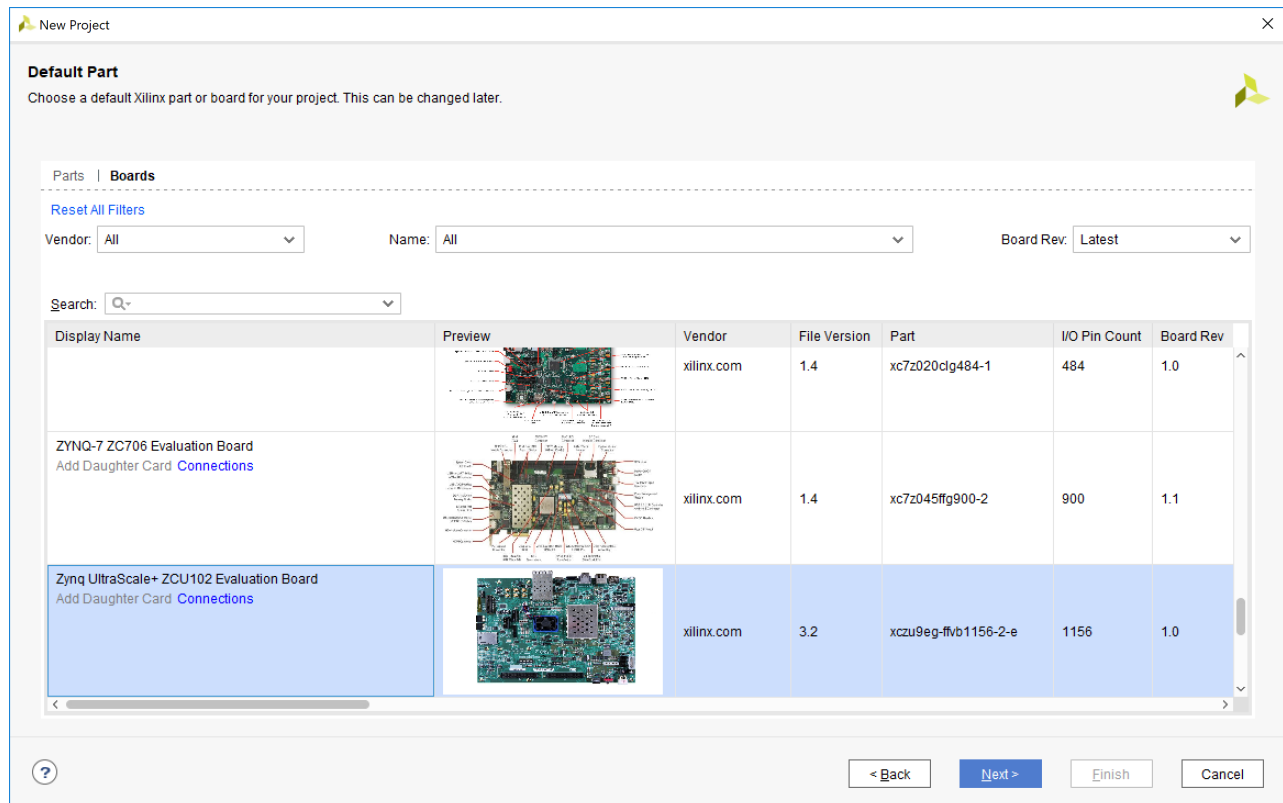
New Project

Default Part

Choose a default Xilinx part or board for your project. This can be changed later.

Parts | Boards

Reset All Filters

Vendor: All

Name: All

Board Rev: Latest

Search:

| Display Name | Preview | Vendor | File Version | Part | I/O Pin Count | Board Rev |
|---|---|---|---|---|---|---|
| | | xilinx.com | 1.4 | xc7z020clg484-1 | 484 | 1.0 |
| ZYNQ-7 ZC706 Evaluation Board Add Daughter Card Connections | | xilinx.com | 1.4 | xc7z045ffg900-2 | 900 | 1.1 |
| Zynq UltraScale+ ZCU102 Evaluation Board Add Daughter Card Connections | | xilinx.com | 3.2 | xczu9eg-ffvb1156-2-e | 1156 | 1.0 |

?

< Back

Next >

Finish

Cancel